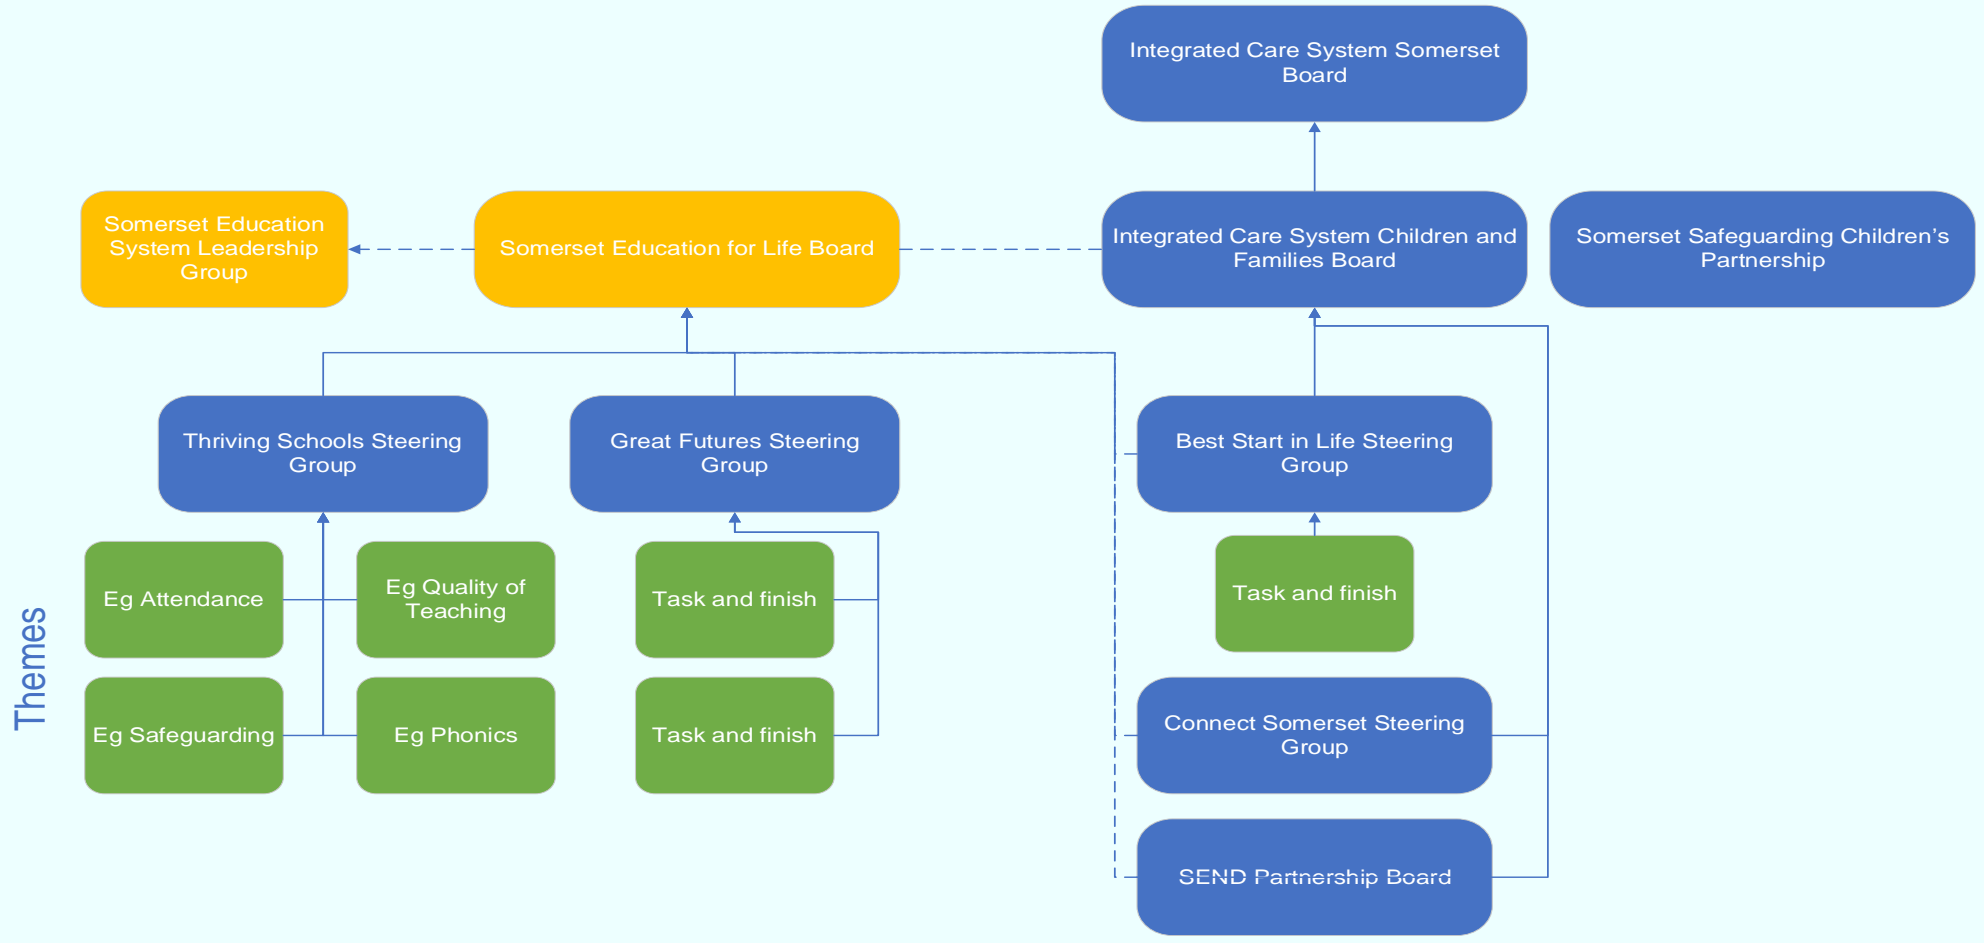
Integrated Care System Somerset Board

Somerset Education System Leadership Group

Somerset Education for Life Board

Integrated Care System Children and Families Board

Somerset Safeguarding Children's Partnership

Thriving Schools Steering Group

Great Futures Steering Group

Best Start in Life Steering Group

Themes

Eg Attendance

Eg Quality of Teaching

Task and finish

Task and finish

Eg Safeguarding

Eg Phonics

Task and finish

Connect Somerset Steering Group

SEND Partnership Board